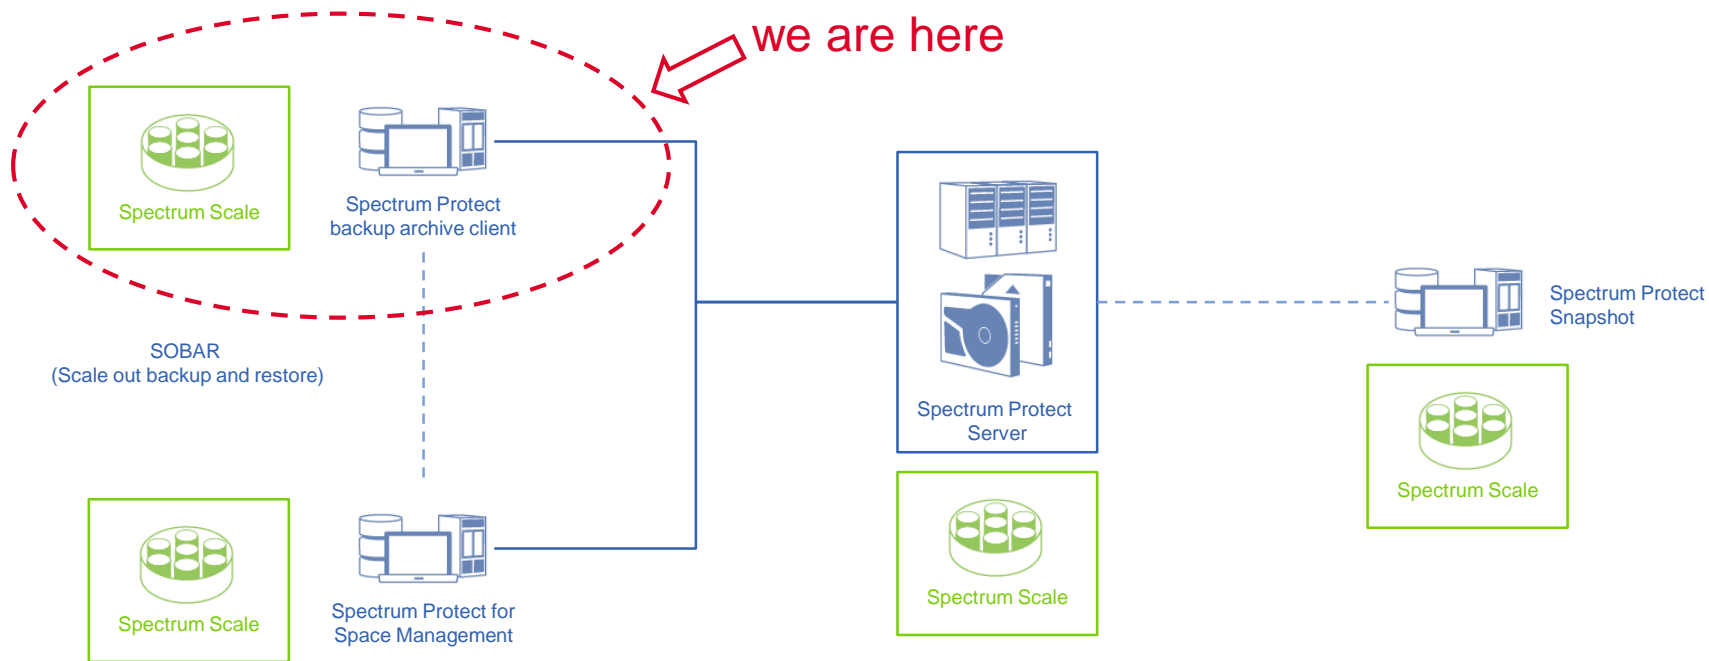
we are here

Spectrum Scale

Spectrum Protect backup archive client

SOBAR (Scale out backup and restore)

Spectrum Protect Server

Spectrum Protect Snapshot

Spectrum Scale

Spectrum Scale

Spectrum Protect for Space Management

Spectrum Scale

Spectrum Scale